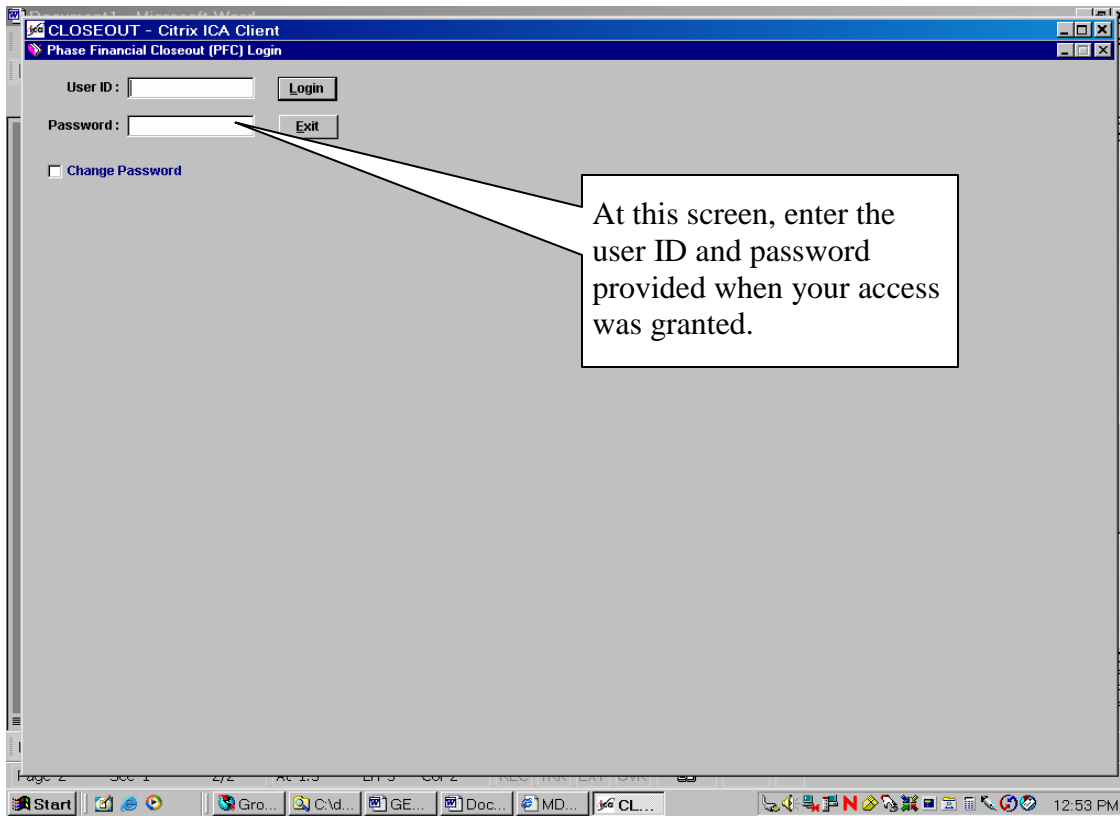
CLOSEOUT - Citrix ICA Client
Phase Financial Closeout (PFC) Login

User ID :
Login
Password :
Exit
Change Password

At this screen, enter the user ID and password provided when your access was granted.

Page 2 Sec 1 2/2 At 1.5 Ln 3 Col 2 REC TRK EXT OVR

Start
Gro...
C:\d...
GE...
Doc...
MD...
CL...
12:53 PM